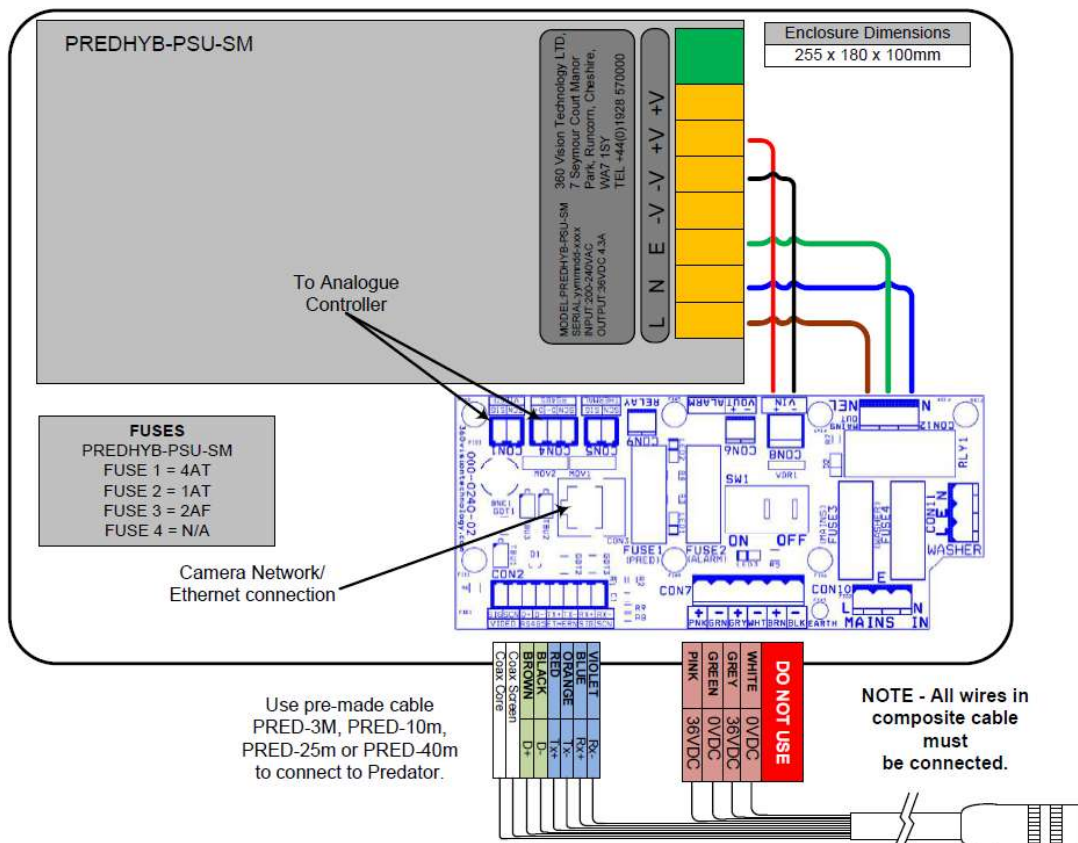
PREDHYB-PSU-SM

Enclosure Dimensions
255 x 180 x 100mm

360 Vision Technology LTD,
7 Seymour Court Manor
Park, Runcorn, Cheshire,
WA7 1SY
TEL +44(0)1928 570000

MODEL:PREDHYB-PSU-SM
SERIAL:yymmdd-xxxx
INPUT:200-240VAC
OUTPUT:36VDC 4.3A

-V -V +V +V
L N E

To Analogue Controller

FUSES
PREDHYB-PSU-SM
FUSE 1 = 4AT
FUSE 2 = 1AT
FUSE 3 = 2AF
FUSE 4 = N/A

Camera Network/
Ethernet connection

CON1 CON4 CON5 RELAY CON6 VOUTALARM CON8 VIN NEL CON2 RLY1 SW1 ON OFF FUSE1 (PRED) FUSE2 (ALARM) FUSE3 (MAINS) FUSE4 (WASHER) CON11 WASHER CON2 CON7 CON10 L E N MAINS IN
VIDEO RS485 ETHERN TDS SCN
PNK GRN GRY WHT BRN BLK EARTH

Coax Core
Coax Screen
BROWN D+
BLACK D-
RED Tx+
ORANGE Tx-
BLUE Rx+
VIOLET Rx-

PINK 36VDC
GREEN 0VDC
GREY 36VDC
WHITE 0VDC
DO NOT USE

Use pre-made cable PRED-3M, PRED-10m, PRED-25m or PRED-40m to connect to Predator.

NOTE - All wires in composite cable must be connected.